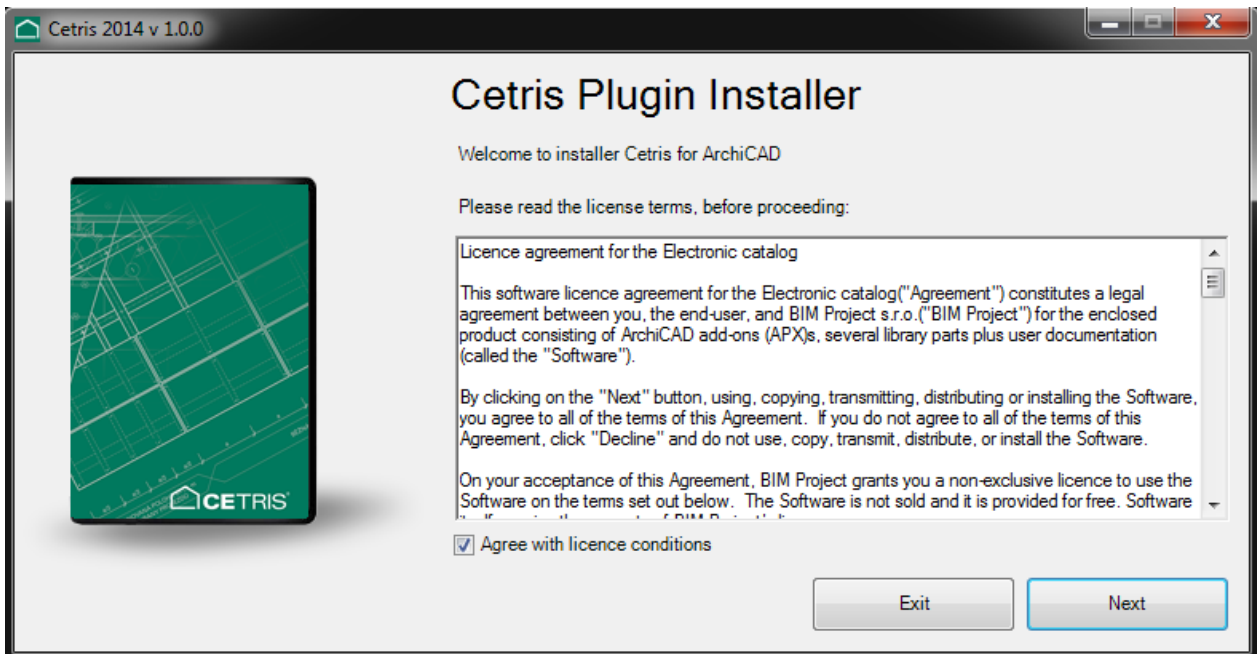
Cetris 2014 v 1.0.0

Cetris Plugin Installer

Welcome to installer Cetris for ArchiCAD

Please read the license terms, before proceeding:

Licence agreement for the Electronic catalog

This software licence agreement for the Electronic catalog("Agreement") constitutes a legal agreement between you, the end-user, and BIM Project s.r.o.("BIM Project") for the enclosed product consisting of ArchiCAD add-ons (APX)s, several library parts plus user documentation (called the "Software").

By clicking on the "Next" button, using, copying, transmitting, distributing or installing the Software, you agree to all of the terms of this Agreement. If you do not agree to all of the terms of this Agreement, click "Decline" and do not use, copy, transmit, distribute, or install the Software.

On your acceptance of this Agreement, BIM Project grants you a non-exclusive licence to use the Software on the terms set out below. The Software is not sold and it is provided for free. Software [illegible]

CETRIS

Agree with licence conditions

Exit

Next